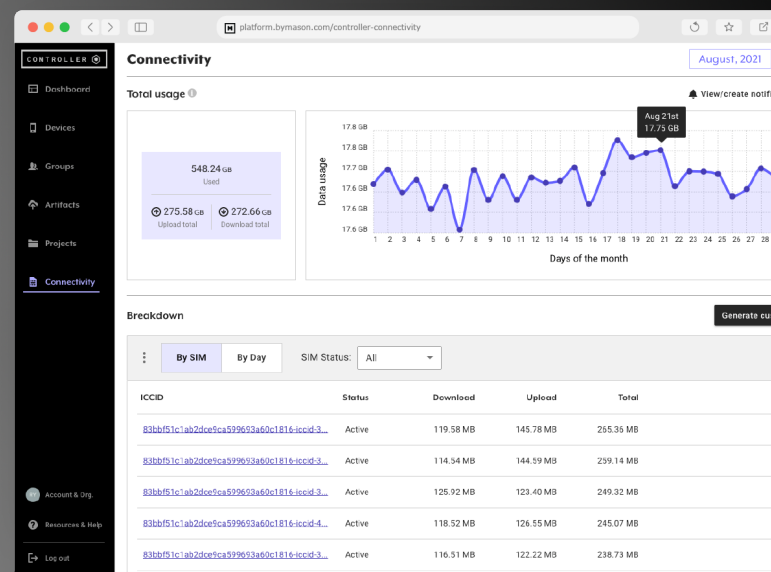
platform.bymason.com/controller-connectivity

CONTROLLER

Dashboard

Devices

Groups

Artifacts

Projects

Connectivity

Account & Org.

Resources & Help

Log out

Connectivity

August, 2021

Total usage

View/create notif

548.24 GB
Used

275.58 GB
Upload total

272.66 GB
Download total

Data usage

17.8 GB
17.8 GB
17.7 GB
17.7 GB
17.6 GB
17.6 GB
17.6 GB

Aug 21st
17.75 GB

1 2 3 4 5 6 7 8 9 10 11 12 13 14 15 16 17 18 19 20 21 22 23 24 25 26 27 28

Days of the month

Breakdown

Generate cu

By SIM

By Day

SIM Status:

All

| ICCID | Status | Download | Upload | Total |
|---|---|---|---|---|
| 83bbf51c1ab2dce9ca599693a60c1816-iccid-3... | Active | 119.58 MB | 145.78 MB | 265.36 MB |
| 83bbf51c1ab2dce9ca599693a60c1816-iccid-3... | Active | 114.54 MB | 144.59 MB | 259.14 MB |
| 83bbf51c1ab2dce9ca599693a60c1816-iccid-3... | Active | 125.92 MB | 123.40 MB | 249.32 MB |
| 83bbf51c1ab2dce9ca599693a60c1816-iccid-4... | Active | 118.52 MB | 126.55 MB | 245.07 MB |
| 83bbf51c1ab2dce9ca599693a60c1816-iccid-3... | Active | 116.51 MB | 122.22 MB | 238.73 MB |